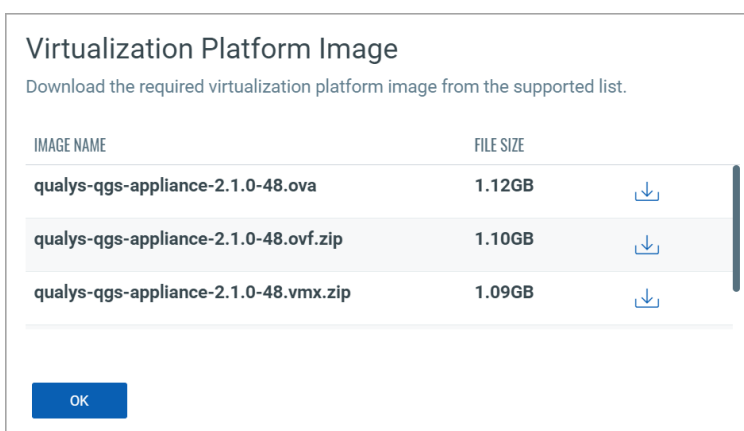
Virtualization Platform Image

Download the required virtualization platform image from the supported list.

| IMAGE NAME | FILE SIZE |
|---|---|
| qualys-qgs-appliance-2.1.0-48.ova | 1.12GB |
| qualys-qgs-appliance-2.1.0-48.ovf.zip | 1.10GB |
| qualys-qgs-appliance-2.1.0-48.vmx.zip | 1.09GB |

OK